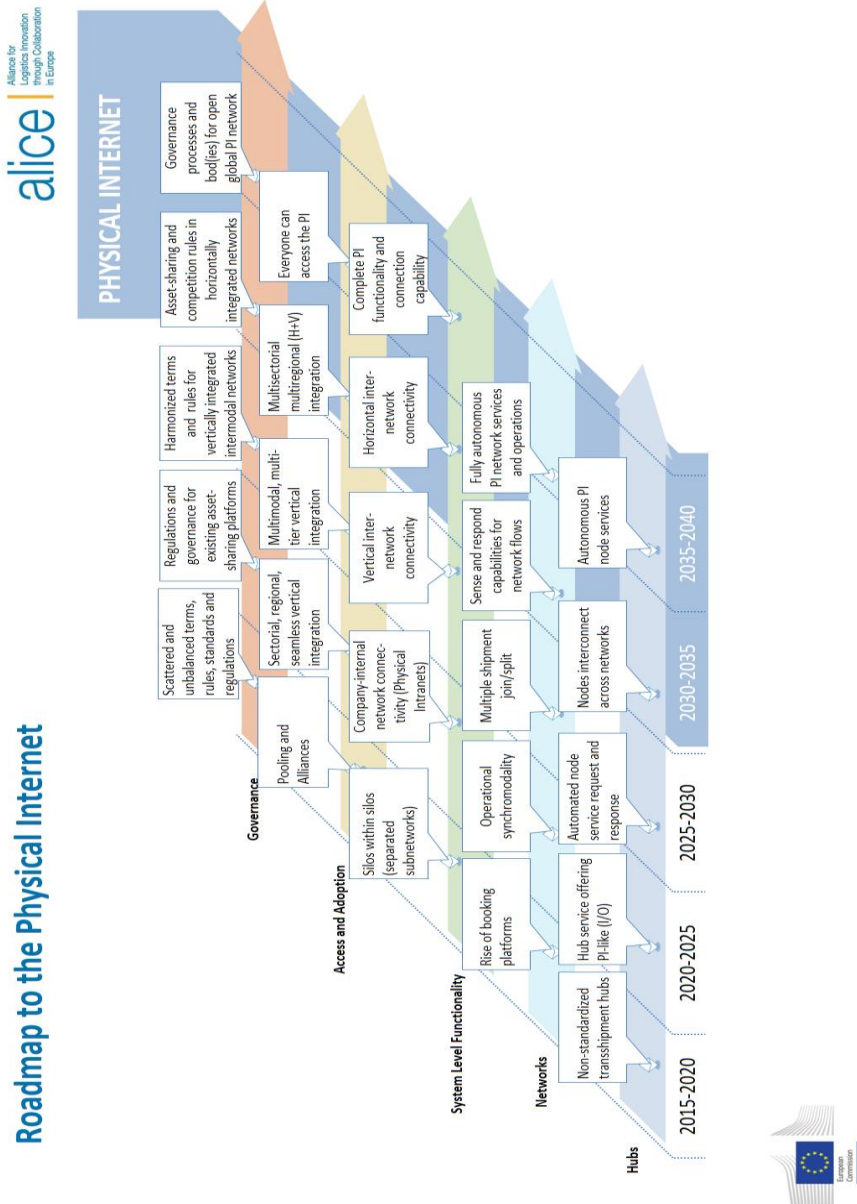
Roadmap to the Physical Internet

alice
Alliance for Logistics Innovation through Collaboration in Europe

PHYSICAL INTERNET

Governance

Scattered and unbalanced terms, rules, standards and regulations

Regulations and governance for existing asset-sharing platforms

Harmonized terms and rules for vertically integrated intermodal networks

Asset-sharing and competition rules in horizontally integrated networks

Governance processes and bod(ies) for open global PI network

Access and Adoption

Pooling and Alliances

Sectorial, regional, seamless vertical integration

Multimodal, multi-tier vertical integration

Multisectorial multiregional (H+V) integration

Everyone can access the PI

System Level Functionality

Silos within silos (separated subnetworks)

Company-internal network connectivity (Physical Intranets)

Vertical inter-network connectivity

Horizontal inter-network connectivity

Complete PI functionality and connection capability

Networks

Rise of booking platforms

Operational synchromodality

Multiple shipment join/split

Sense and respond capabilities for network flows

Fully autonomous PI network services and operations

Hubs

Non-standardized transshipment hubs

Hub service offering PI-like (I/O)

Automated node service request and response

Nodes interconnect across networks

Autonomous PI node services

2015-2020

2020-2025

2025-2030

2030-2035

2035-2040

European Commission